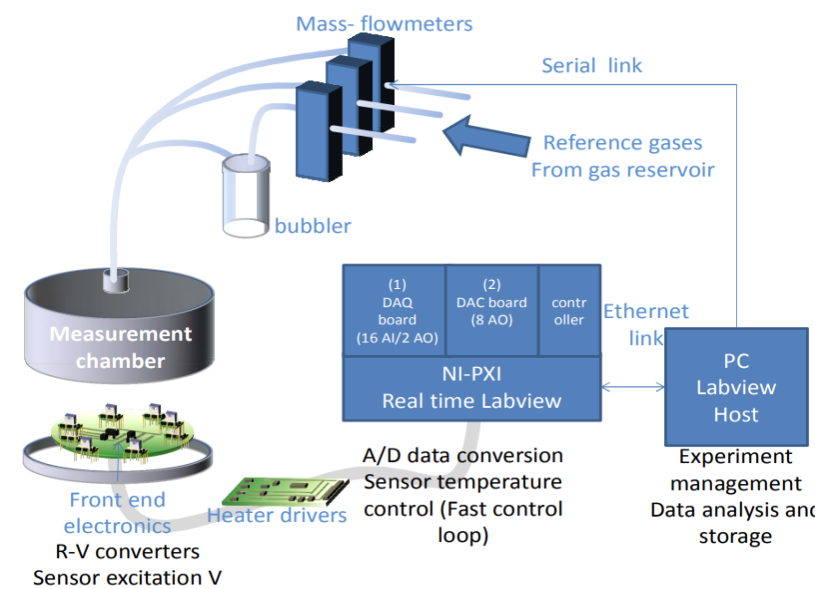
Mass- flowmeters

Serial link

Reference gases
From gas reservoir

bubbler

Measurement chamber

(1)
DAQ board
(16 AI/2 AO)

(2)
DAC board
(8 AO)

controller

Ethernet link

NI-PXI
Real time Labview

PC
Labview
Host

A/D data conversion
Sensor temperature control (Fast control loop)

Experiment management
Data analysis and storage

Front end electronics
R-V converters
Sensor excitation V

Heater drivers